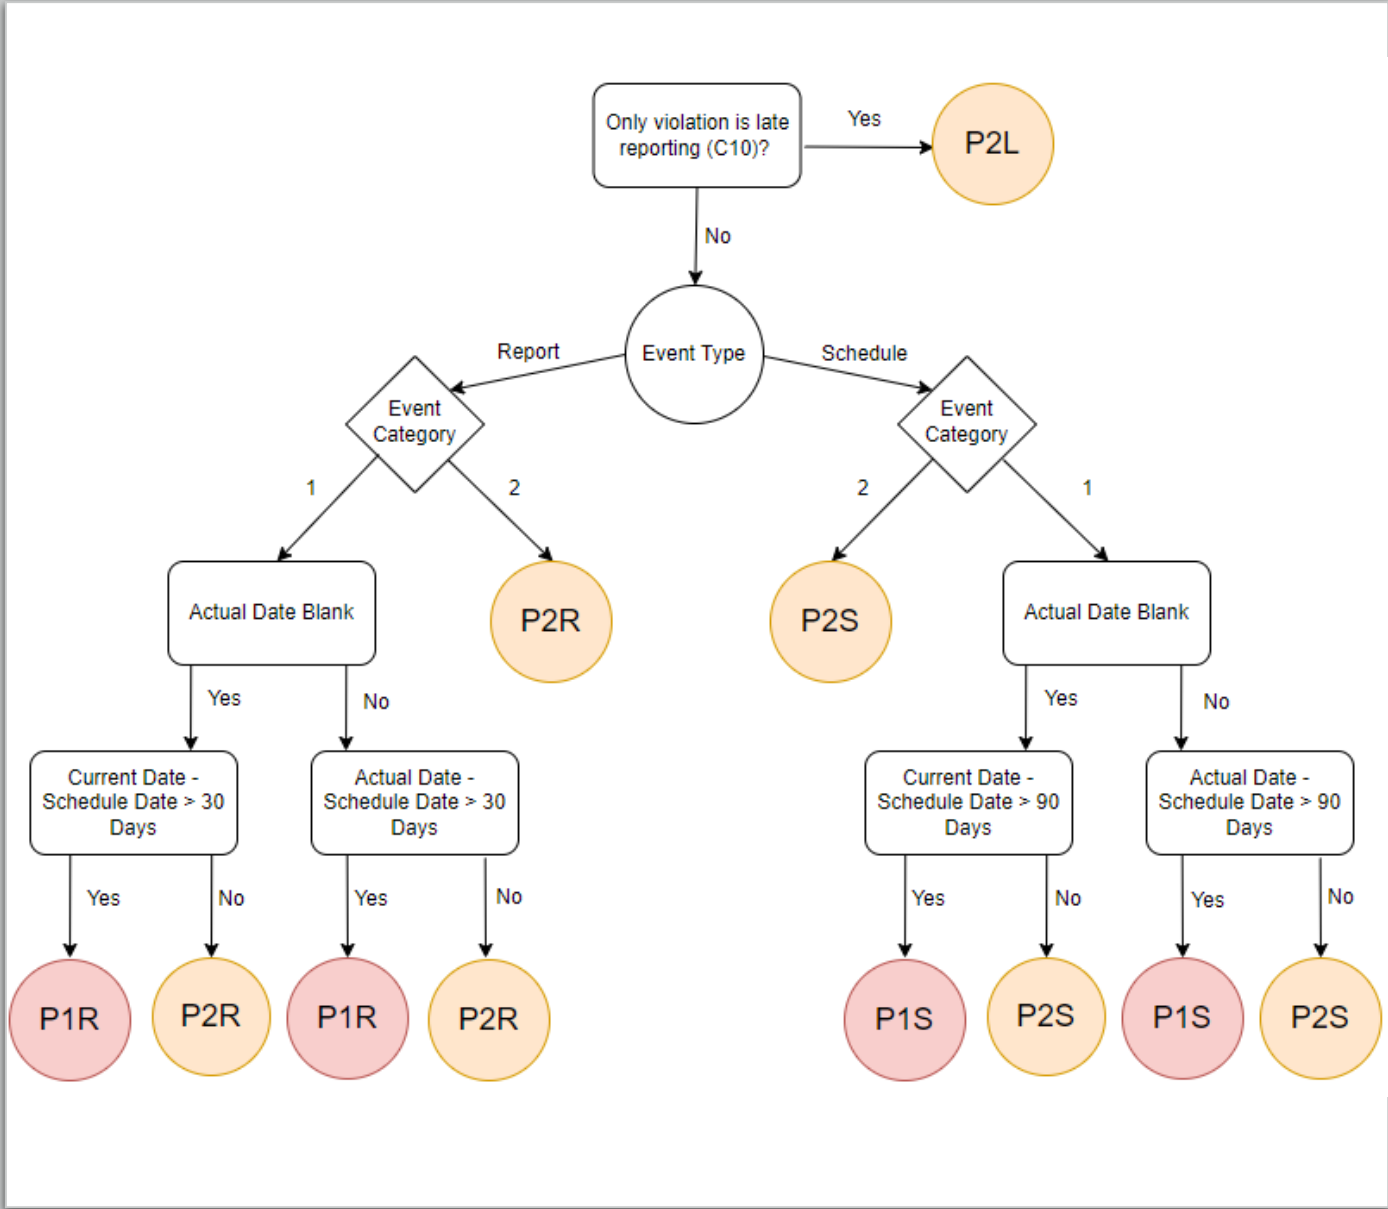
Only violation is late reporting (C10)?

Yes

P2L

No

Event Type

Report

Schedule

Event Category

Event Category

1

2

2

1

Actual Date Blank

P2R

P2S

Actual Date Blank

Yes

No

Yes

No

Current Date - Schedule Date > 30 Days

Actual Date - Schedule Date > 30 Days

Current Date - Schedule Date > 90 Days

Actual Date - Schedule Date > 90 Days

Yes

No

Yes

No

Yes

No

Yes

No

P1R

P2R

P1R

P2R

P1S

P2S

P1S

P2S